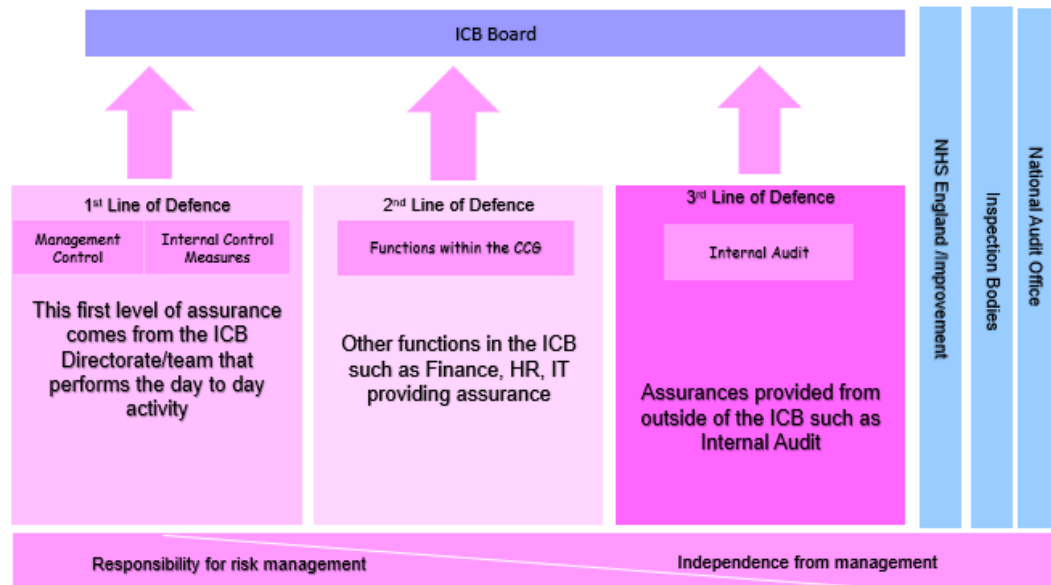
ICB Board

1st Line of Defence

Management Control

Internal Control Measures

This first level of assurance comes from the ICB Directorate/team that performs the day to day activity

2nd Line of Defence

Functions within the CCG

Other functions in the ICB such as Finance, HR, IT providing assurance

3rd Line of Defence

Internal Audit

Assurances provided from outside of the ICB such as Internal Audit

NHS England /Improvement

Inspection Bodies

National Audit Office

Responsibility for risk management

Independence from management